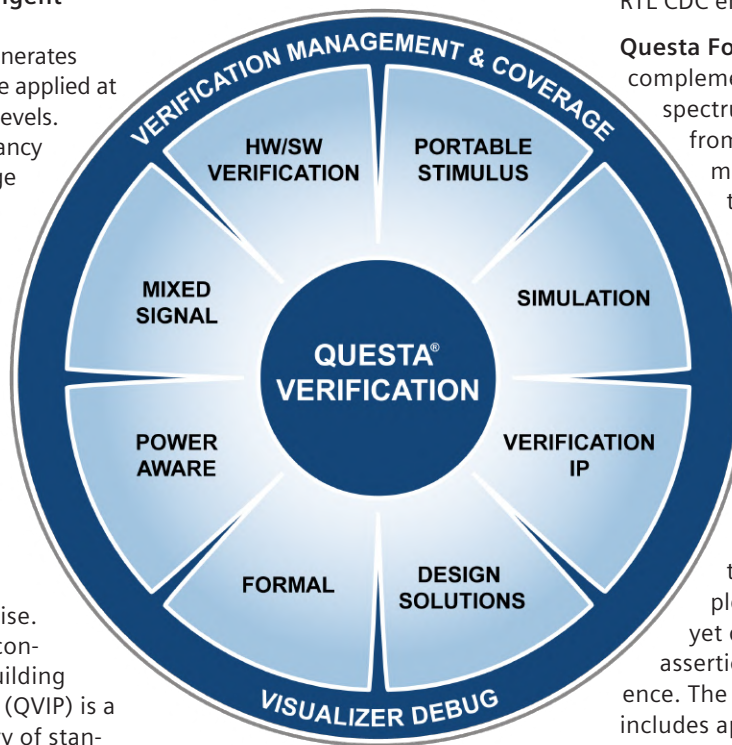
ligent

nerates
e applied at
evels.
ancy
ge

ise.
con-
uilding
(QVIP) is a
y of stan-

VERIFICATION MANAGEMENT & COVERAGE

HW/SW VERIFICATION

PORTABLE STIMULUS

SIMULATION

VERIFICATION IP

DESIGN SOLUTIONS

FORMAL

POWER AWARE

MIXED SIGNAL

QUESTA® VERIFICATION

VISUALIZER DEBUG

RTL CDC en

Questa Fo
compleme
spectru
from
m
t

t
pl
yet c
assertic
ence. The
includes ap